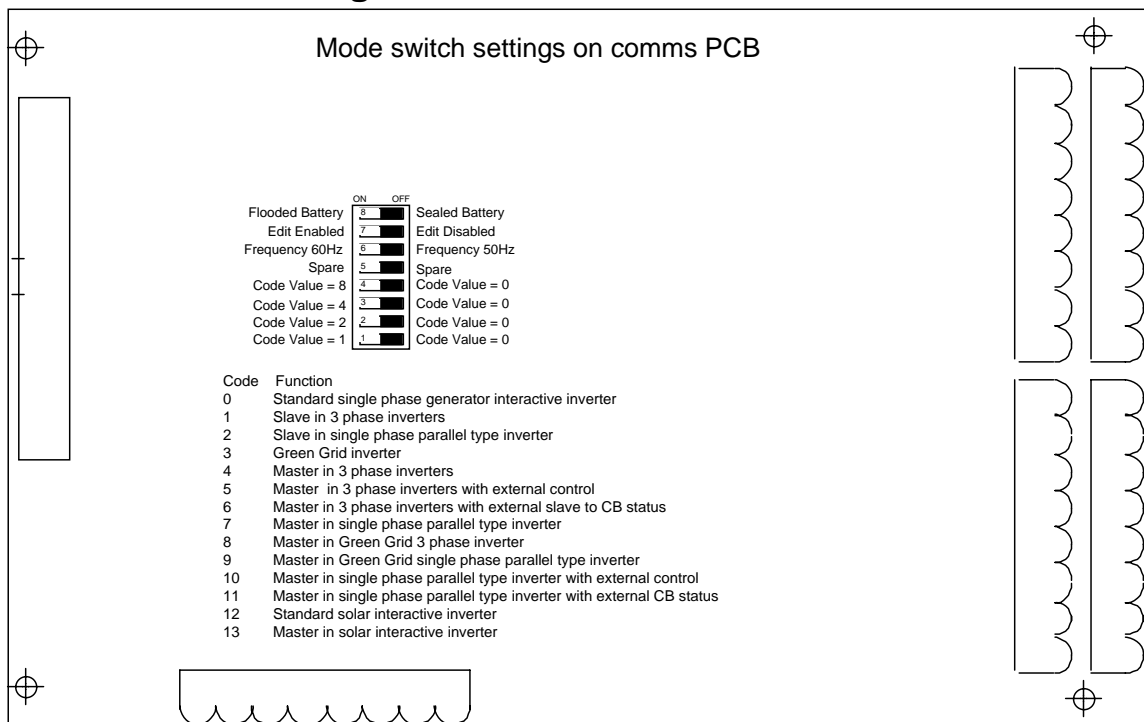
Mode switch settings on comms PCB

ON OFF

| | | |
|---|---|---|
| Flooded Battery | 8 | Sealed Battery |
| Edit Enabled | 7 | Edit Disabled |
| Frequency 60Hz | 6 | Frequency 50Hz |
| Spare | 5 | Spare |
| Code Value = 8 | 4 | Code Value = 0 |
| Code Value = 4 | 3 | Code Value = 0 |
| Code Value = 2 | 2 | Code Value = 0 |
| Code Value = 1 | 1 | Code Value = 0 |

| Code | Function |
|---|---|
| 0 | Standard single phase generator interactive inverter |
| 1 | Slave in 3 phase inverters |
| 2 | Slave in single phase parallel type inverter |
| 3 | Green Grid inverter |
| 4 | Master in 3 phase inverters |
| 5 | Master in 3 phase inverters with external control |
| 6 | Master in 3 phase inverters with external slave to CB status |
| 7 | Master in single phase parallel type inverter |
| 8 | Master in Green Grid 3 phase inverter |
| 9 | Master in Green Grid single phase parallel type inverter |
| 10 | Master in single phase parallel type inverter with external control |
| 11 | Master in single phase parallel type inverter with external CB status |
| 12 | Standard solar interactive inverter |
| 13 | Master in solar interactive inverter |